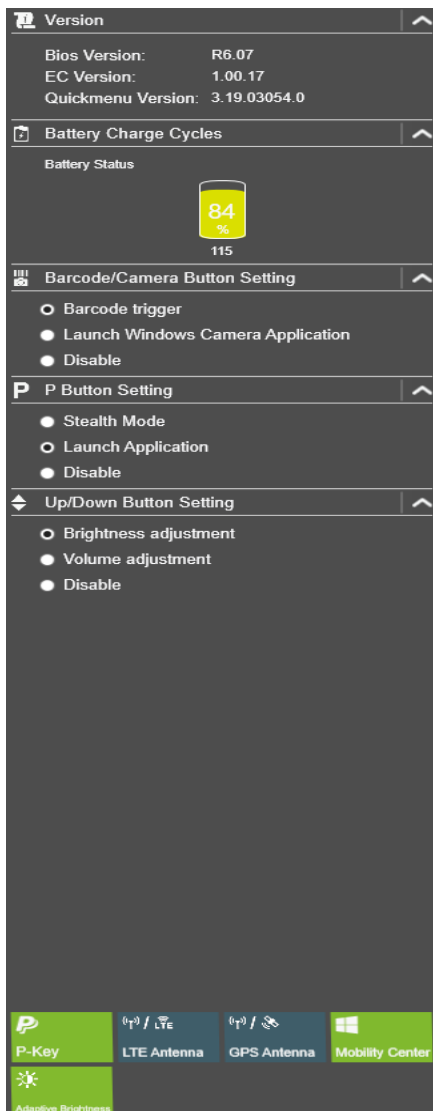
Version

Bios Version: R6.07
EC Version: 1.00.17
Quickmenu Version: 3.19.03054.0

Battery Charge Cycles

Battery Status

84
%
115

Barcode/Camera Button Setting

Barcode trigger
Launch Windows Camera Application
Disable

P P Button Setting

Stealth Mode
Launch Application
Disable

Up/Down Button Setting

Brightness adjustment
Volume adjustment
Disable

P-Key
LTE Antenna
GPS Antenna
Mobility Center
Adaptive Brightness